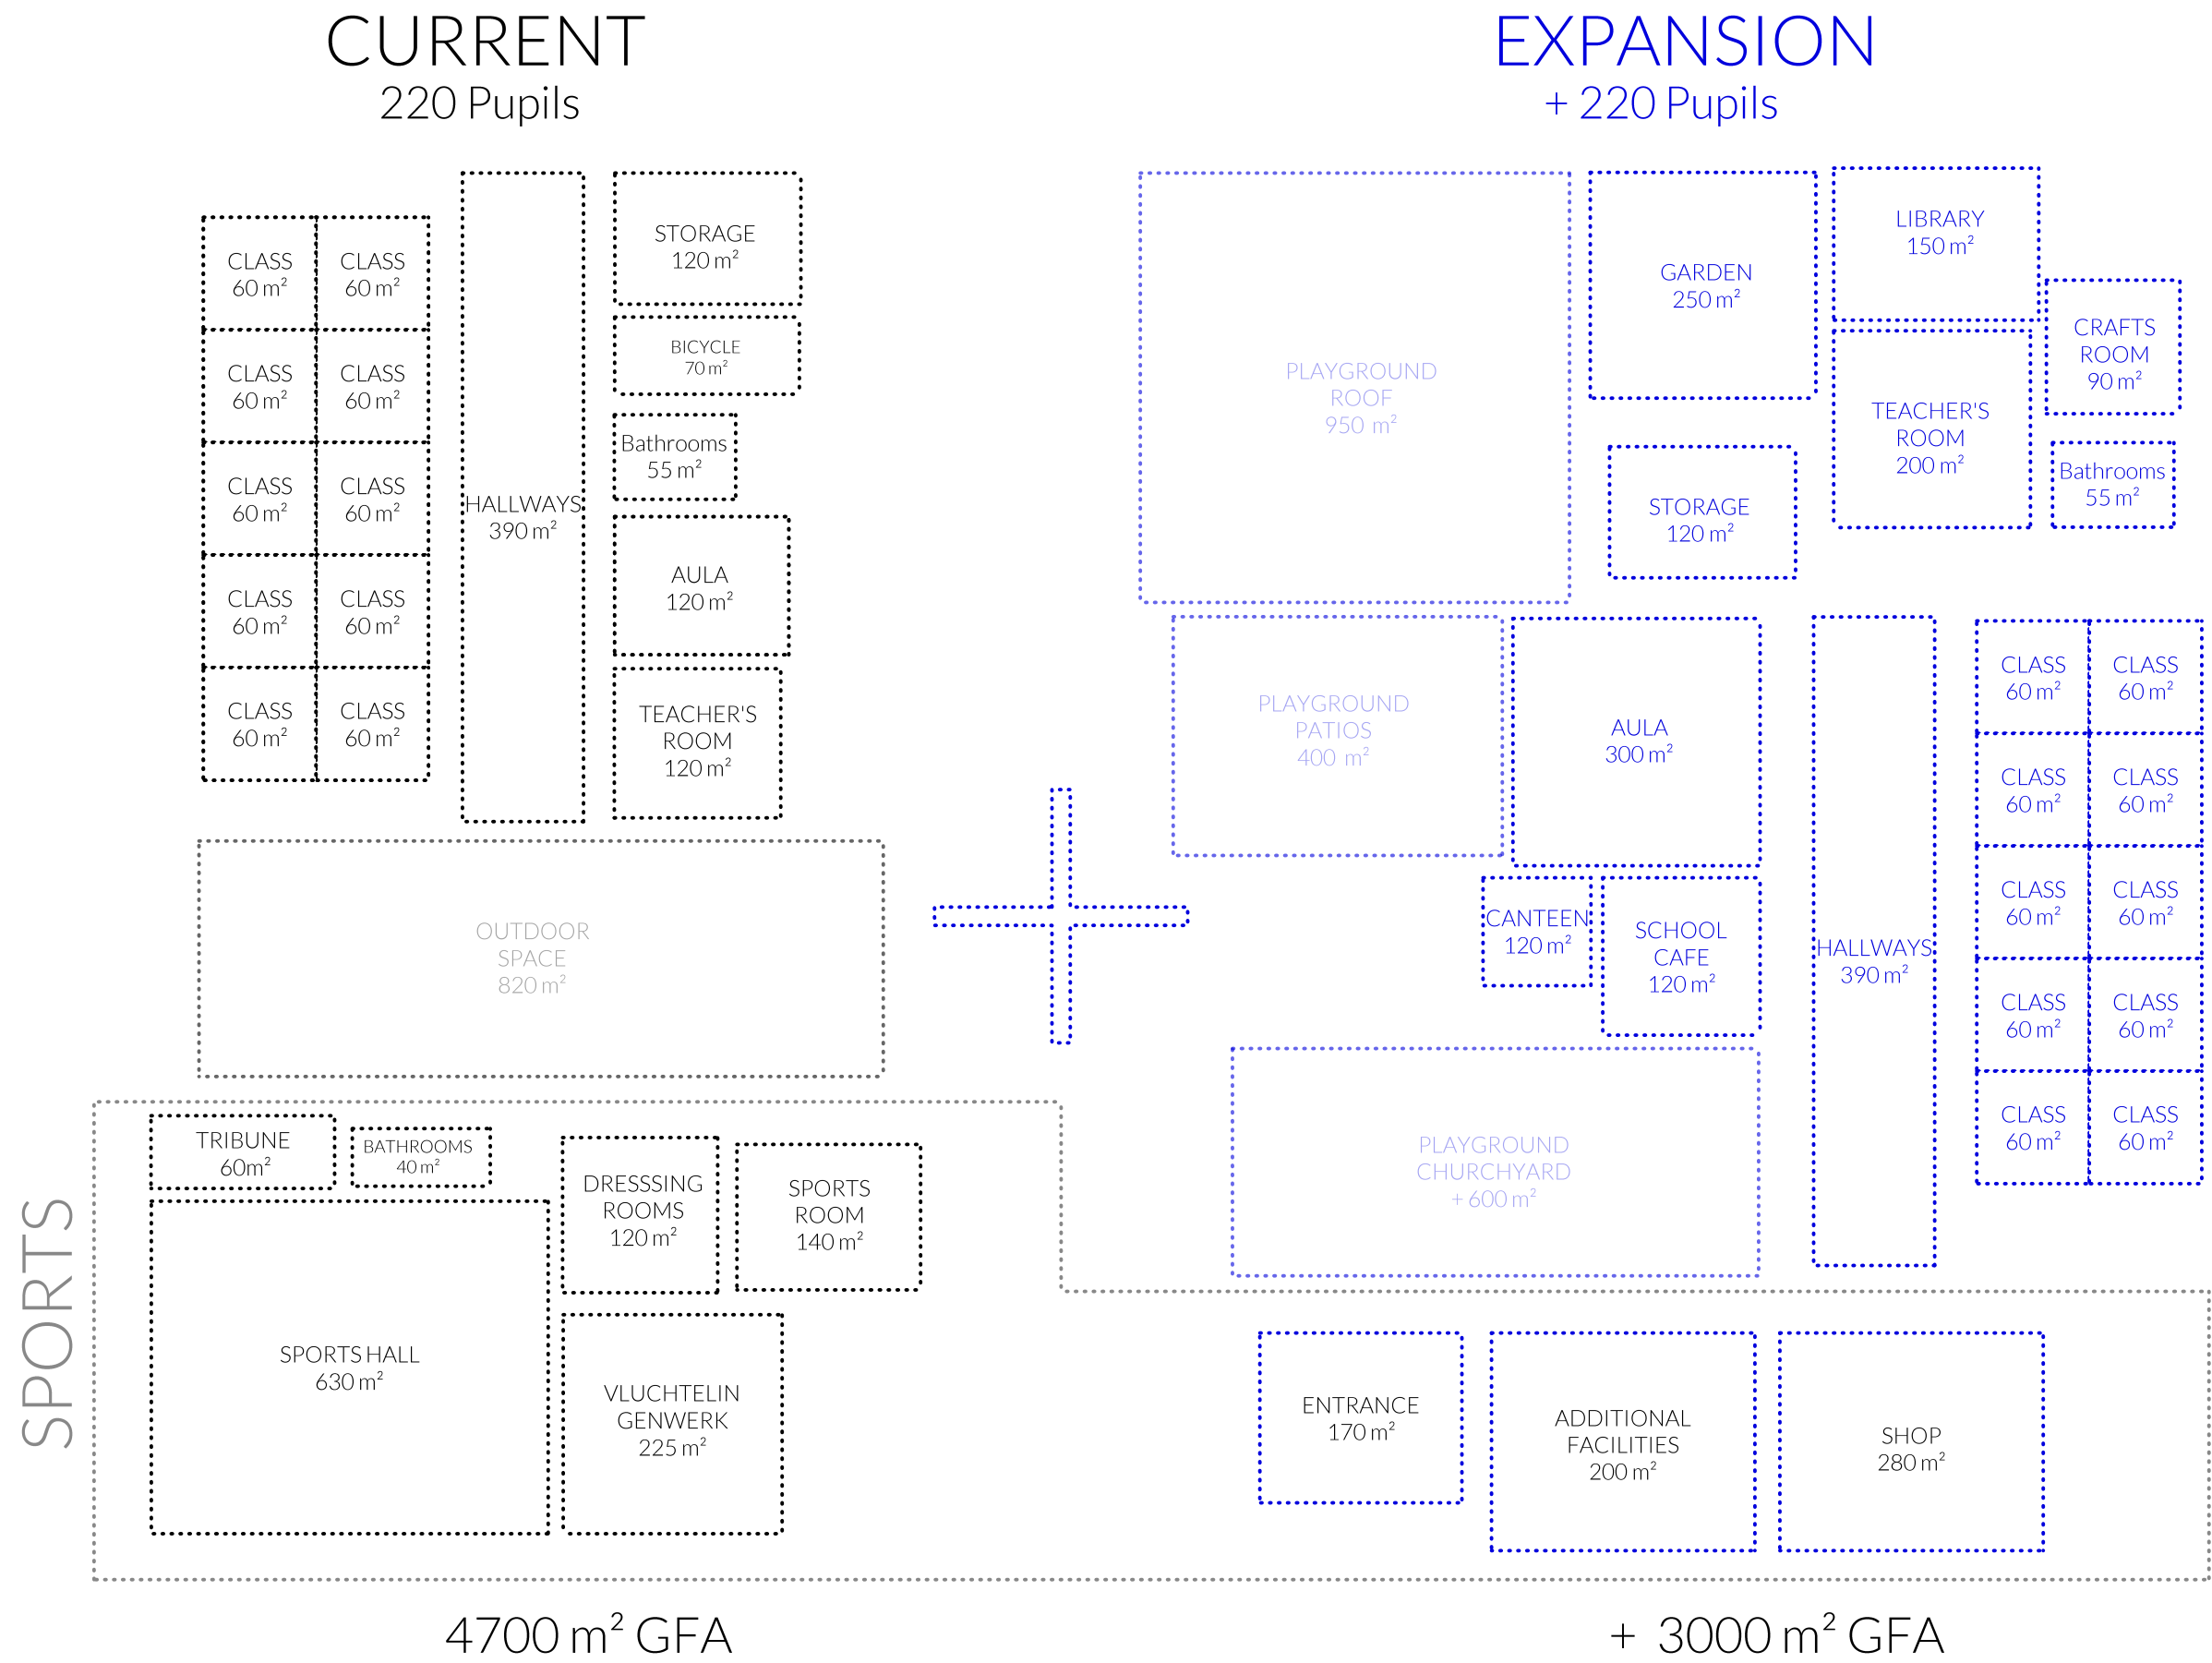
CURRENT
220 Pupils

EXPANSION
+ 220 Pupils

CLASS
60 m²

CLASS
60 m²

CLASS
60 m²

CLASS
60 m²

CLASS
60 m²

CLASS
60 m²

CLASS
60 m²

CLASS
60 m²

CLASS
60 m²

CLASS
60 m²

HALLWAYS
390 m²

STORAGE
120 m²

BICYCLE
70 m²

Bathrooms
55 m²

AULA
120 m²

TEACHER'S
ROOM
120 m²

OUTDOOR
SPACE
820 m²

PLAYGROUND
ROOF
950 m²

GARDEN
250 m²

LIBRARY
150 m²

CRAFTS
ROOM
90 m²

TEACHER'S
ROOM
200 m²

STORAGE
120 m²

Bathrooms
55 m²

PLAYGROUND
PATIOS
400 m²

AULA
300 m²

HALLWAYS
390 m²

CLASS
60 m²

CLASS
60 m²

CLASS
60 m²

CLASS
60 m²

CLASS
60 m²

CLASS
60 m²

CLASS
60 m²

CLASS
60 m²

CLASS
60 m²

CLASS
60 m²

CANTEEN
120 m²

SCHOOL
CAFE
120 m²

PLAYGROUND
CHURCHYARD
+ 600 m²

SPORTS

TRIBUNE
60m²

BATHROOMS
40 m²

DRESSSING
ROOMS
120 m²

SPORTS
ROOM
140 m²

SPORTS HALL
630 m²

VLUCHTELIN
GENWERK
225 m²

ENTRANCE
170 m²

ADDITIONAL
FACILITIES
200 m²

SHOP
280 m²

4700 m² GFA

+ 3000 m² GFA